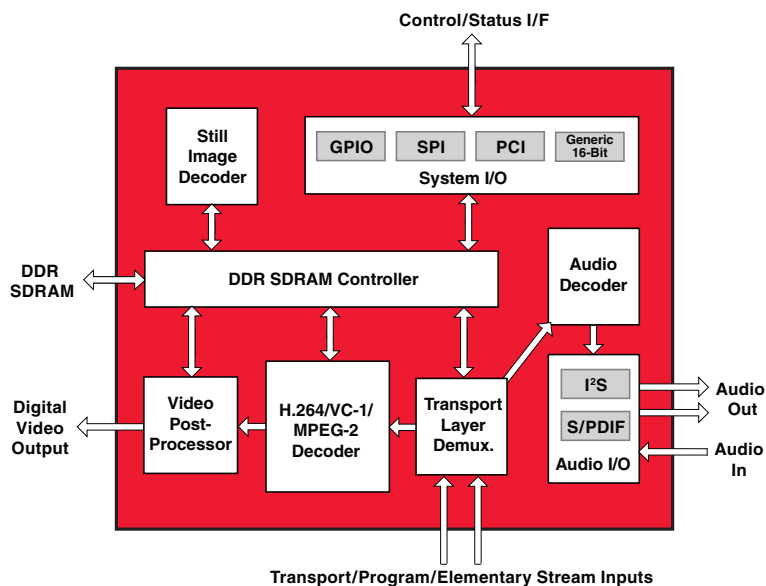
Control/Status I/F

Still Image Decoder

GPIO

SPI

PCI

Generic 16-Bit

System I/O

DDR SDRAM

DDR SDRAM Controller

Audio Decoder

Digital Video Output

Video Post-Processor

H.264/VC-1/ MPEG-2 Decoder

Transport Layer Demux.

I$^2$S

S/PDIF

Audio I/O

Audio Out

Audio In

Transport/Program/Elementary Stream Inputs